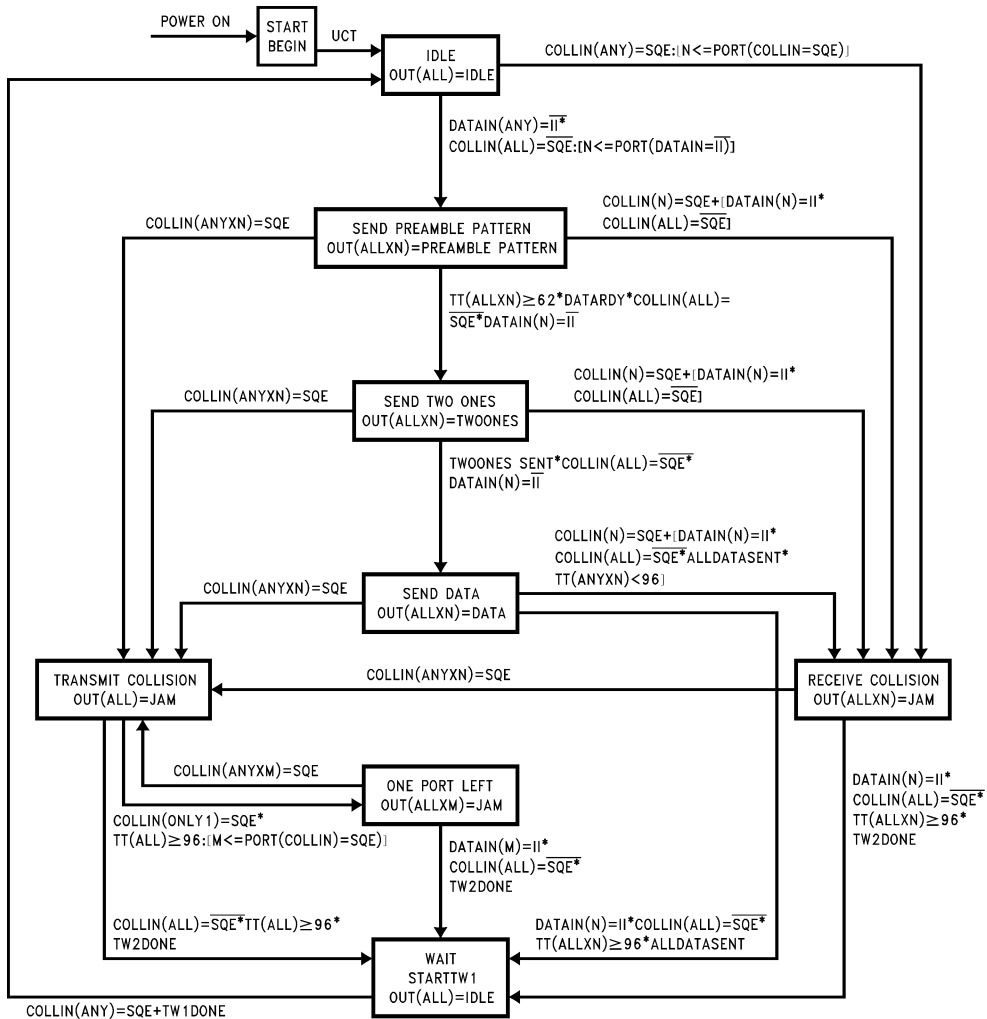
POWER ON

START
BEGIN

UCT

IDLE
OUT(ALL)=IDLE

COLLIN(ANY)=SQE:[N<=PORT(COLLIN=SQE)]

DATAIN(ANY)=$\overline{II}$*
COLLIN(ALL)=$\overline{SQE}$:[N<=PORT(DATAIN=$\overline{II}$)]

COLLIN(ANYXN)=SQE

SEND PREAMBLE PATTERN
OUT(ALLXN)=PREAMBLE PATTERN

COLLIN(N)=SQE+[DATAIN(N)=II*
COLLIN(ALL)=$\overline{SQE}$]

TT(ALLXN)≥62*DATARDY*COLLIN(ALL)=
$\overline{SQE}$*DATAIN(N)=$\overline{II}$

COLLIN(ANYXN)=SQE

SEND TWO ONES
OUT(ALLXN)=TWOONES

COLLIN(N)=SQE+[DATAIN(N)=II*
COLLIN(ALL)=$\overline{SQE}$]

TWOONES SENT*COLLIN(ALL)=$\overline{SQE}$*
DATAIN(N)=$\overline{II}$

COLLIN(N)=SQE+[DATAIN(N)=II*
COLLIN(ALL)=$\overline{SQE}$*ALLDATASENT*
TT(ANYXN)<96]

COLLIN(ANYXN)=SQE

SEND DATA
OUT(ALLXN)=DATA

TRANSMIT COLLISION
OUT(ALL)=JAM

COLLIN(ANYXN)=SQE

RECEIVE COLLISION
OUT(ALLXN)=JAM

COLLIN(ANYXM)=SQE

ONE PORT LEFT
OUT(ALLXM)=JAM

COLLIN(ONLY1)=SQE*
TT(ALL)≥96:[M<=PORT(COLLIN=SQE)]

DATAIN(N)=II*
COLLIN(ALL)=$\overline{SQE}$*
TT(ALLXN)≥96*
TW2DONE

DATAIN(M)=II*
COLLIN(ALL)=$\overline{SQE}$*
TW2DONE

COLLIN(ALL)=$\overline{SQE}$*TT(ALL)≥96*
TW2DONE

DATAIN(N)=II*COLLIN(ALL)=$\overline{SQE}$*
TT(ALLXN)≥96*ALLDATASENT

WAIT
STARTTW1
OUT(ALL)=IDLE

COLLIN(ANY)=SQE+TW1DONE